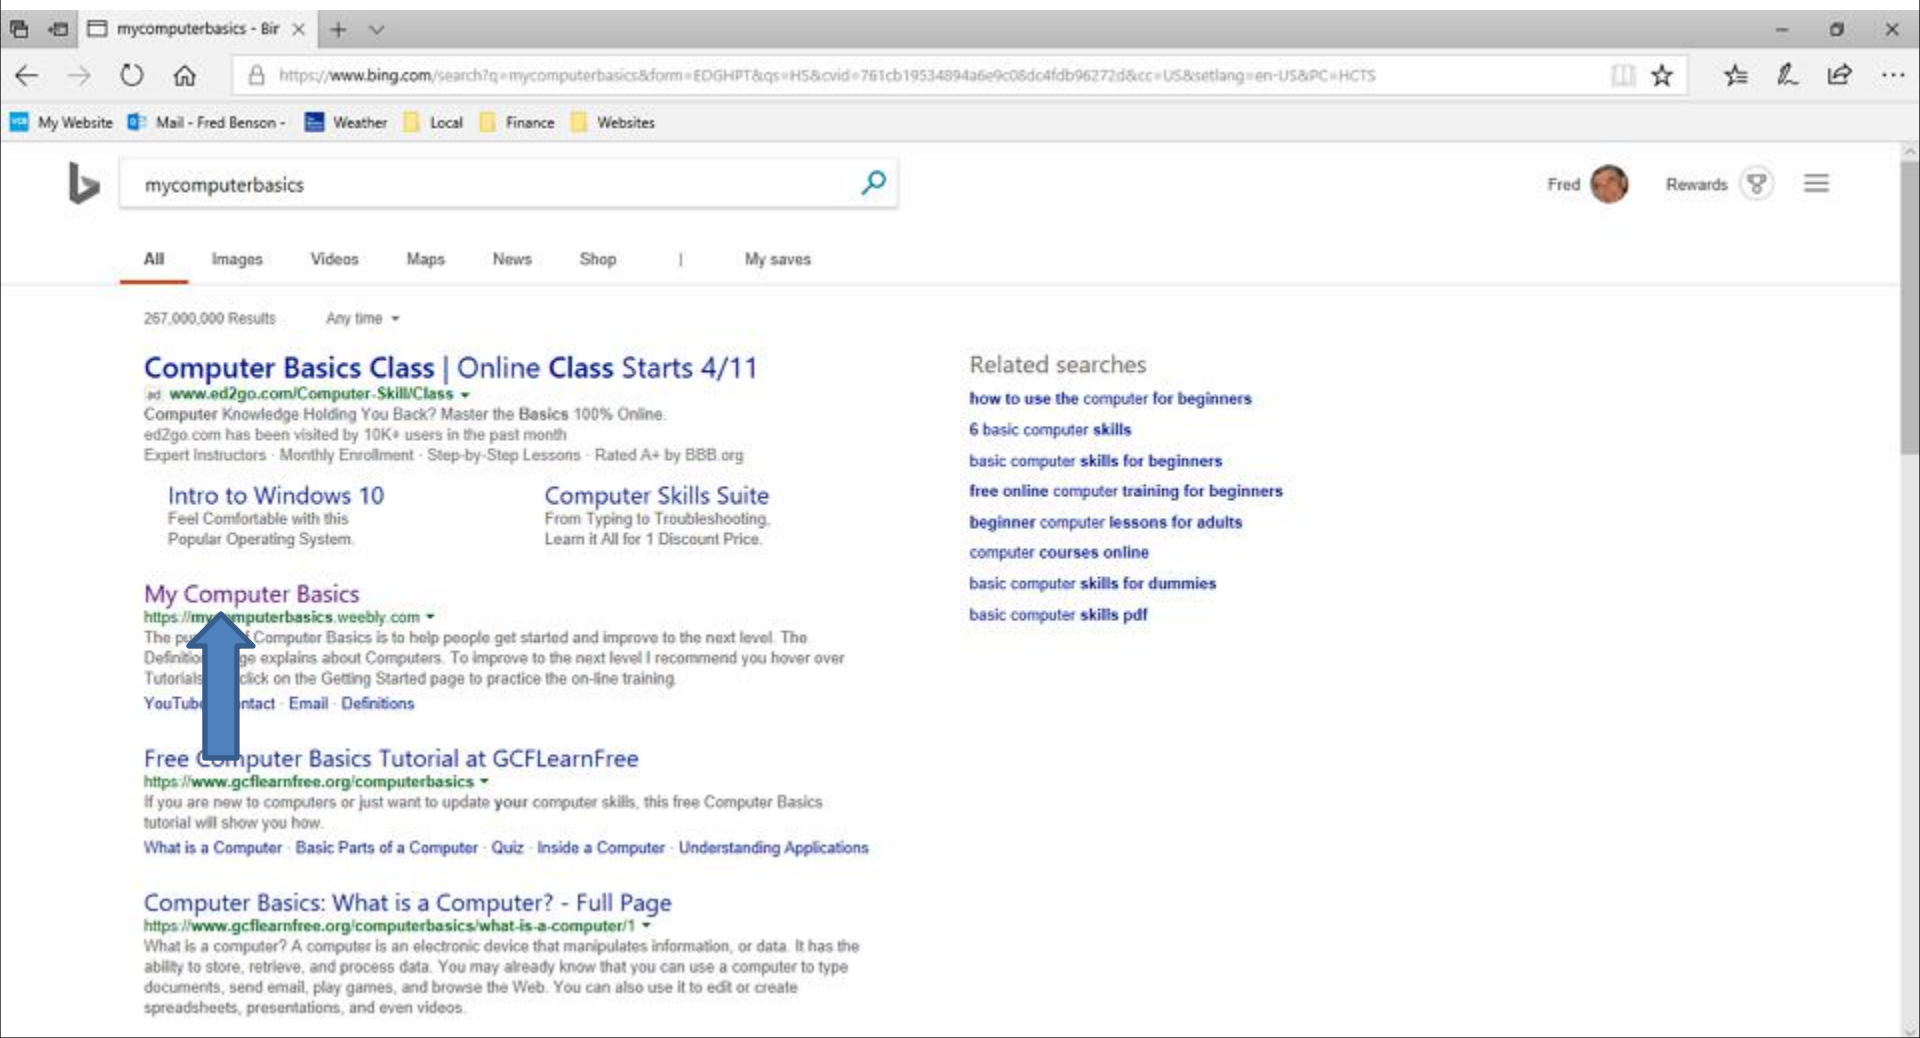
mycomputerbasics - Bir

https://www.bing.com/search?q=mycomputerbasics&form=EDGHPT&qs=HS&cvid=761cb19534894a6e9c08dc4fdb96272d&cc=US&setlang=en-US&PC=HCTS

My Website Mail - Fred Benson - Weather Local Finance Websites

mycomputerbasics

Fred Rewards

All Images Videos Maps News Shop | My saves

267,000,000 Results Any time

Computer Basics Class | Online Class Starts 4/11
ad www.ed2go.com/Computer-Skill/Class
Computer Knowledge Holding You Back? Master the Basics 100% Online.
ed2go.com has been visited by 10K+ users in the past month
Expert Instructors · Monthly Enrollment · Step-by-Step Lessons · Rated A+ by BBB.org

Intro to Windows 10
Feel Comfortable with this Popular Operating System.

Computer Skills Suite
From Typing to Troubleshooting. Learn it All for 1 Discount Price.

My Computer Basics
https://my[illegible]mputerbasics.weebly.com
The p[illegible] Computer Basics is to help people get started and improve to the next level. The Definitio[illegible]ge explains about Computers. To improve to the next level I recommend you hover over Tutorials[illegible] click on the Getting Started page to practice the on-line training.
YouTub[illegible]ntact · Email · Definitions

Free C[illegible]mputer Basics Tutorial at GCFLearnFree
https://www.gcflearnfree.org/computerbasics
If you are new to computers or just want to update your computer skills, this free Computer Basics tutorial will show you how.
What is a Computer · Basic Parts of a Computer · Quiz · Inside a Computer · Understanding Applications

Computer Basics: What is a Computer? - Full Page
https://www.gcflearnfree.org/computerbasics/what-is-a-computer/1
What is a computer? A computer is an electronic device that manipulates information, or data. It has the ability to store, retrieve, and process data. You may already know that you can use a computer to type documents, send email, play games, and browse the Web. You can also use it to edit or create spreadsheets, presentations, and even videos.

Related searches
how to use the computer for beginners
6 basic computer skills
basic computer skills for beginners
free online computer training for beginners
beginner computer lessons for adults
computer courses online
basic computer skills for dummies
basic computer skills pdf